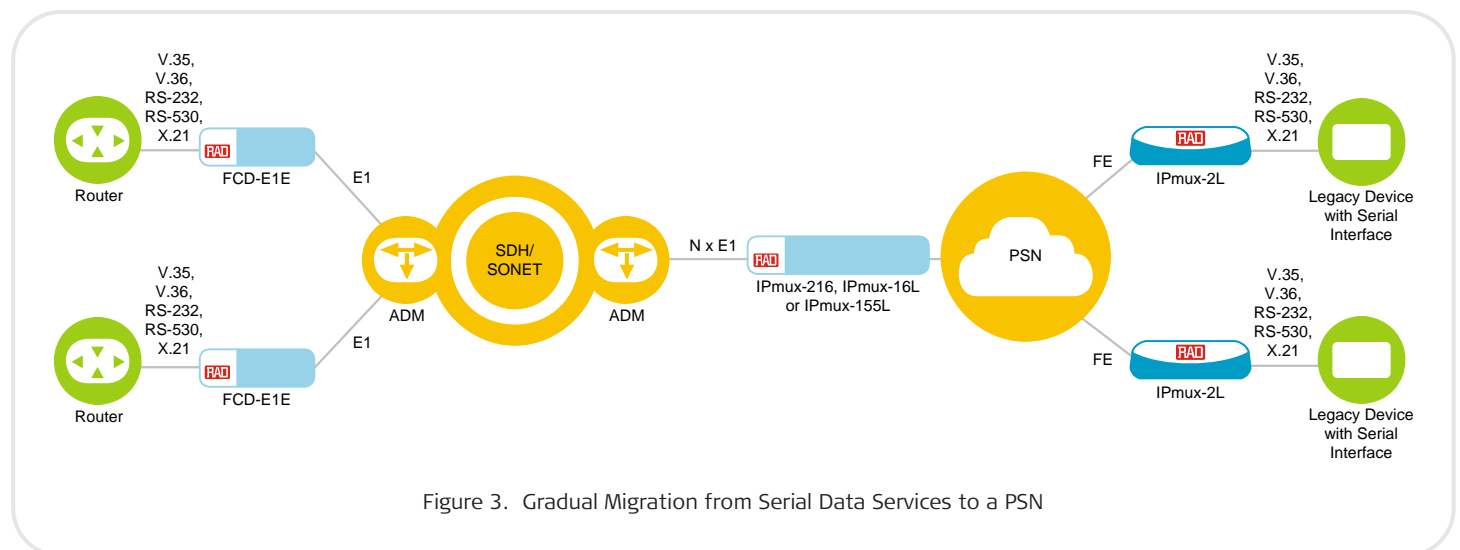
V.35,
V.36,
RS-232,
RS-530,
X.21

RAD

Router

FCD-E1E

E1

V.35,
V.36,
RS-232,
RS-530,
X.21

RAD

Router

FCD-E1E

E1

ADM

SDH/
SONET

ADM

N x E1

RAD

IPmux-216, IPmux-16L
or IPmux-155L

PSN

FE

RAD

IPmux-2L

V.35,
V.36,
RS-232,
RS-530,
X.21

Legacy Device
with Serial
Interface

FE

RAD

IPmux-2L

V.35,
V.36,
RS-232,
RS-530,
X.21

Legacy Device
with Serial
Interface

Figure 3. Gradual Migration from Serial Data Services to a PSN